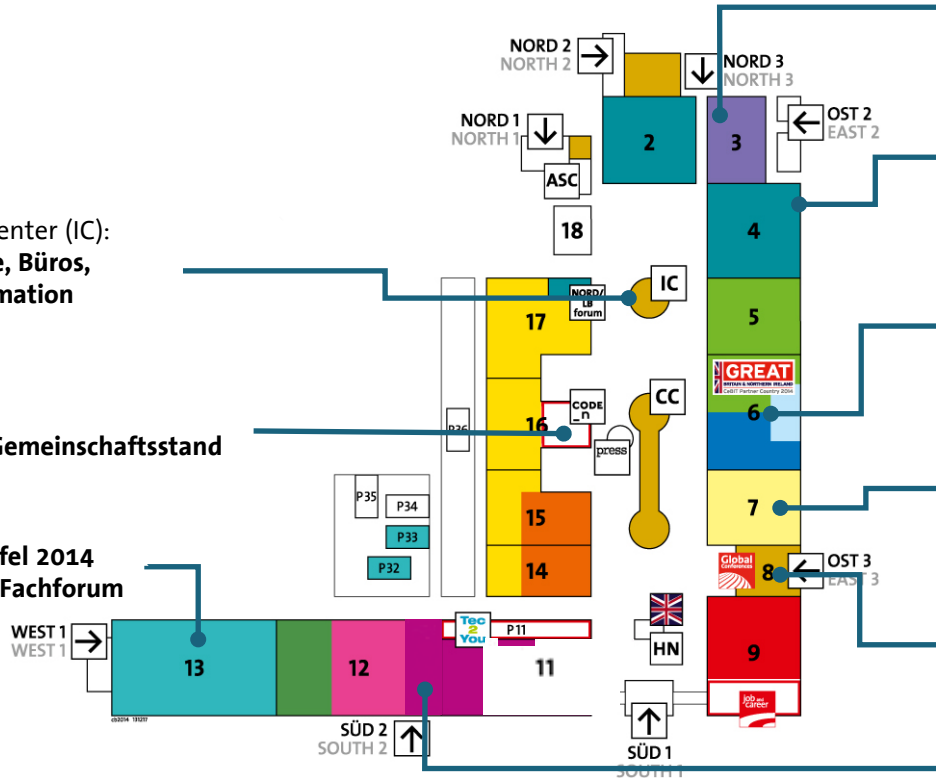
NORD 2
NORTH 2
NORD 3
NORTH 3
NORD 1
NORTH 1
OST 2
EAST 2
2
3
ASC
18
4
enter (IC):
e, Büros,
mation
IC
NORD/ LB forum
17
5
GREAT
BRITAIN & NORTHERN IRELAND
CeBIT Partner Country 2014
6
CODE_n
16
CC
Gemeinschaftsstand
P36
press
P35
P34
P33
15
7
P32
fel 2014
Fachforum
14
Global Conferences
8
OST 3
EAST 3
WEST 1
WEST 1
13
12
Tec 2 You
P11
11
HN
9
job and career
cb2014 131217
SÜD 2
SOUTH 2
SÜD 1
SOUTH 1